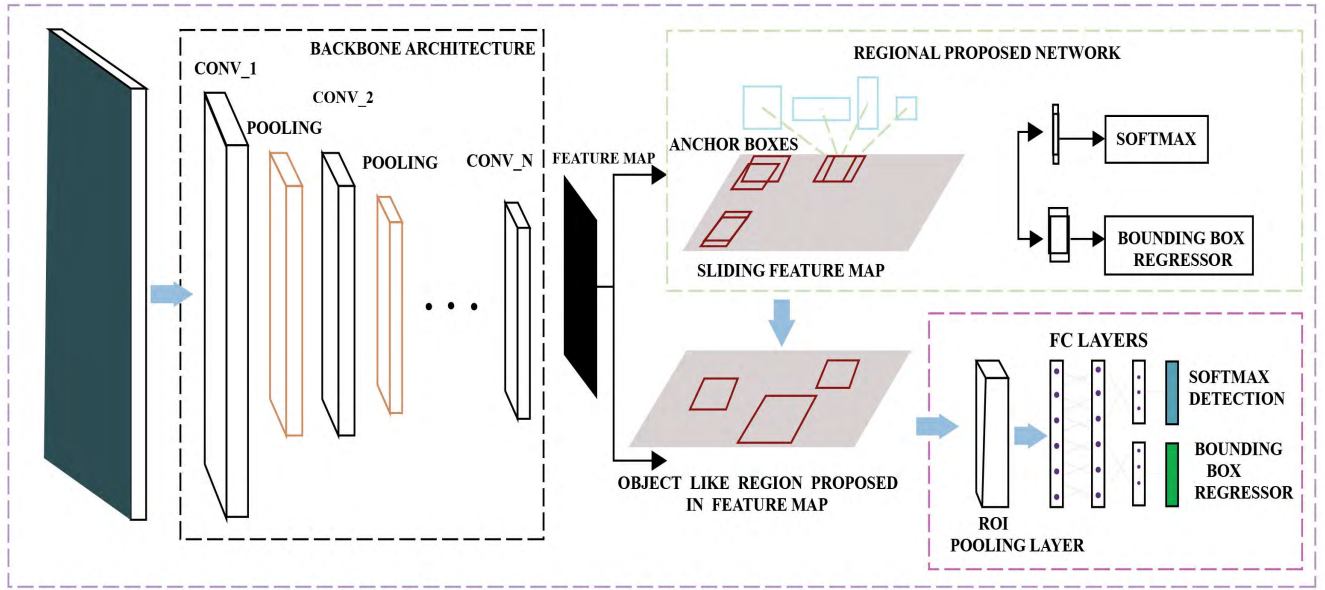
BACKBONE ARCHITECTURE

CONV_1

CONV_2

POOLING

POOLING

CONV_N

FEATURE MAP

REGIONAL PROPOSED NETWORK

ANCHOR BOXES

SOFTMAX

BOUNDING BOX REGRESSOR

SLIDING FEATURE MAP

OBJECT LIKE REGION PROPOSED IN FEATURE MAP

FC LAYERS

SOFTMAX DETECTION

BOUNDING BOX REGRESSOR

ROI POOLING LAYER